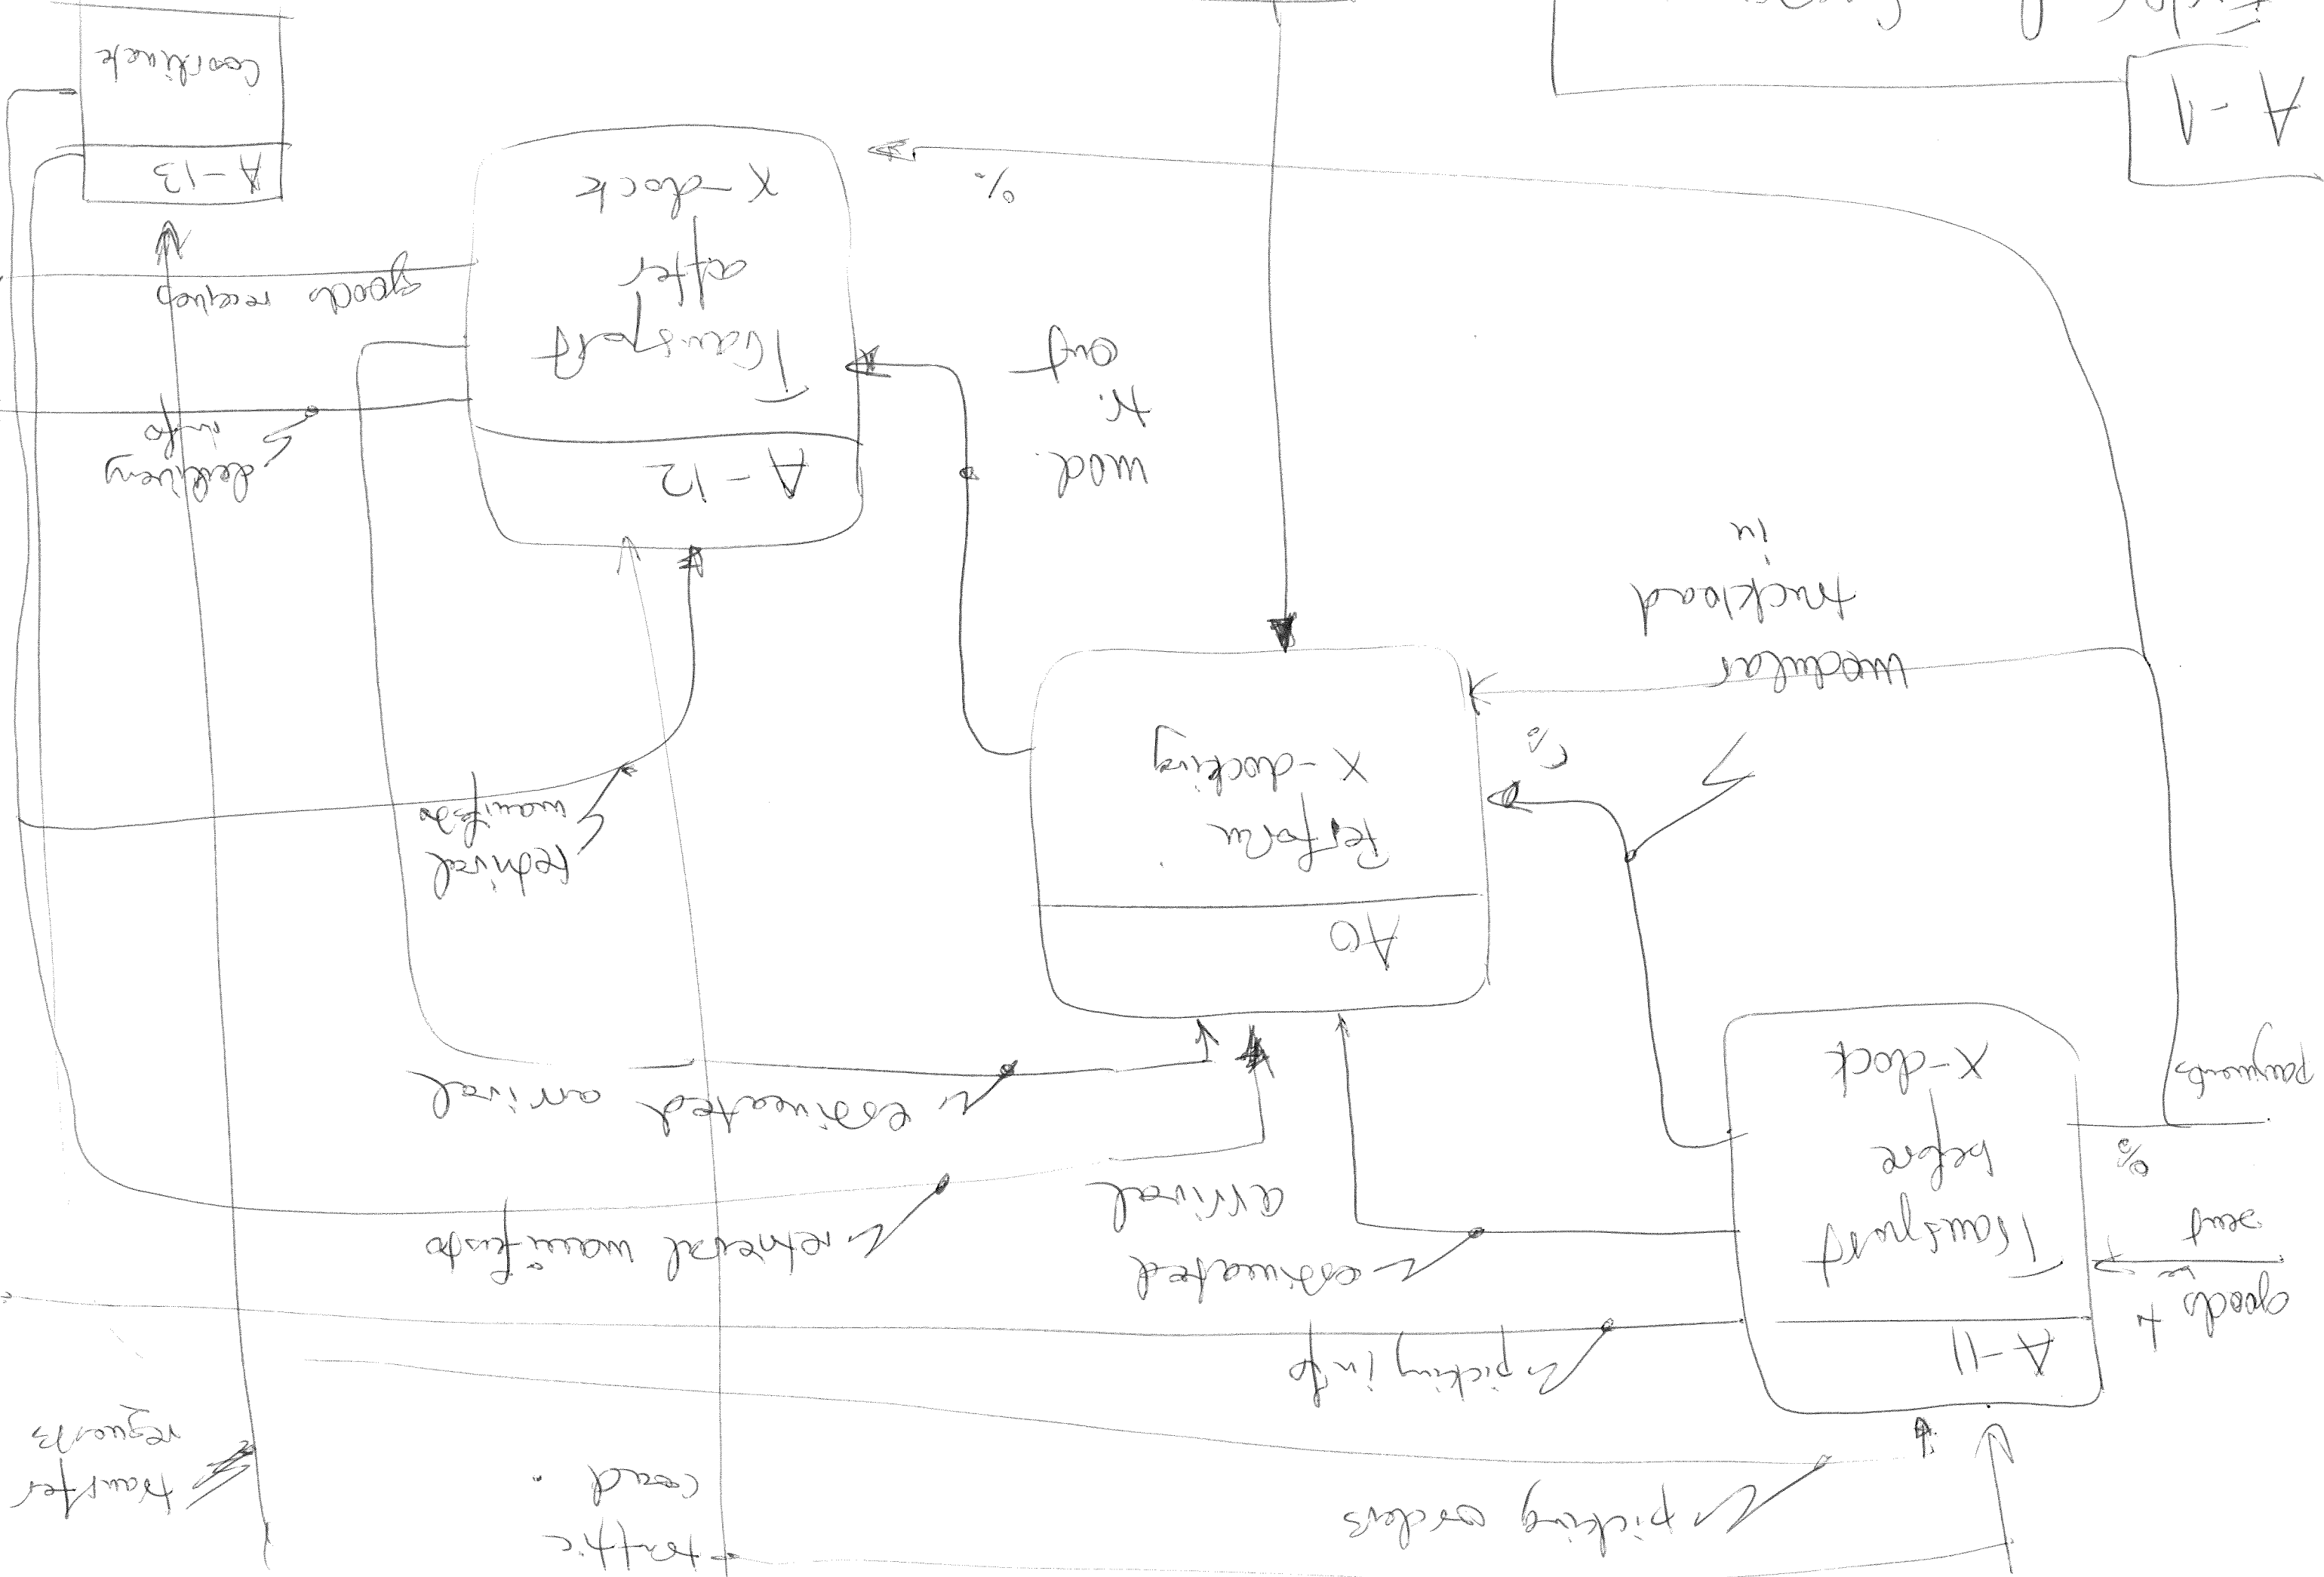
A-1

A-13
Coordinate

A-12
Transport after X-dock

A0
Perform X-docking

A-11
Transport before X-dock

goods received
delivery info
technical constraints
wood tr. out
%
modular truckload in
%
estimated arrival
estimated arrival
technical constraints
picking info
picking orders
traffic cond.
transfer requests
goods + send
%
payments